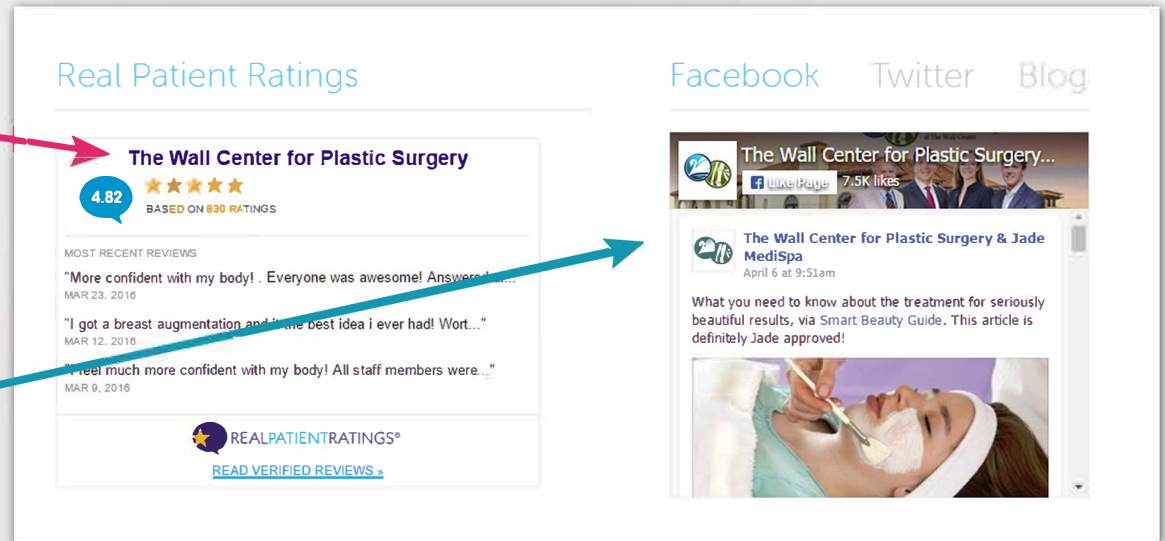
Real Patient Ratings

The Wall Center for Plastic Surgery

4.82

BASED ON 830 RATINGS

MOST RECENT REVIEWS

"More confident with my body! . Everyone was awesome! Answered..."

MAR 23, 2016

"I got a breast augmentation and it the best idea i ever had! Wort..."

MAR 12, 2016

"I feel much more confident with my body! All staff members were..."

MAR 9, 2016

REALPATIENTRATINGS®

READ VERIFIED REVIEWS »

Facebook Twitter Blog

The Wall Center for Plastic Surgery...

Like Page 7.5K likes

The Wall Center for Plastic Surgery & Jade MediSpa

April 6 at 9:51am

What you need to know about the treatment for seriously beautiful results, via Smart Beauty Guide. This article is definitely Jade approved!